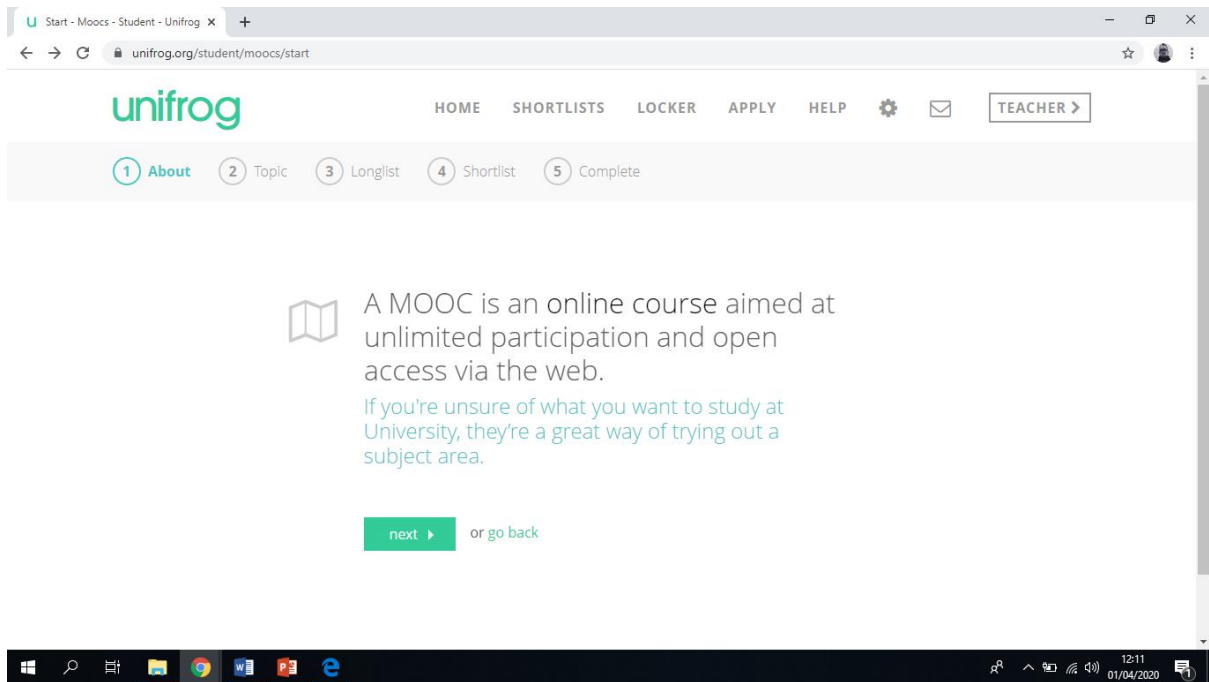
Start - Moocs - Student - Unifrog ×

unifrog.org/student/moocs/start

unifrog

HOME SHORTLISTS LOCKER APPLY HELP

TEACHER >

1 About 2 Topic 3 Longlist 4 Shortlist 5 Complete

A MOOC is an online course aimed at unlimited participation and open access via the web.

If you're unsure of what you want to study at University, they're a great way of trying out a subject area.

next ▸ or go back

12:11
01/04/2020